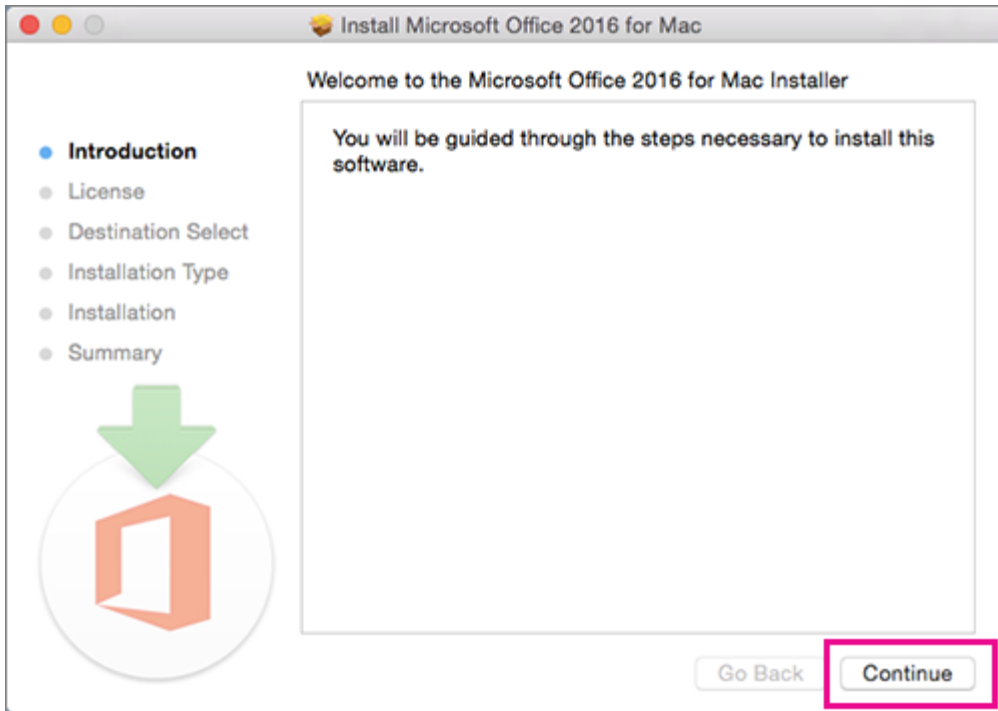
Install Microsoft Office 2016 for Mac

Welcome to the Microsoft Office 2016 for Mac Installer

Introduction
License
Destination Select
Installation Type
Installation
Summary

You will be guided through the steps necessary to install this software.

Go Back
Continue